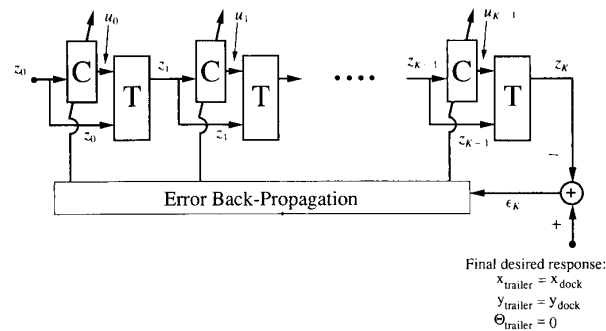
$u_0$
$u_1$
$u_{K-1}$
$z_0$
C
T
$z_1$
C
T
....
$z_{K-1}$
C
T
$z_K$
$z_0$
$z_1$
$z_{K-1}$
−
Error Back-Propagation
$\epsilon_K$
+

Final desired response:
$x_{\text{trailer}} = x_{\text{dock}}$
$y_{\text{trailer}} = y_{\text{dock}}$
$\Theta_{\text{trailer}} = 0$